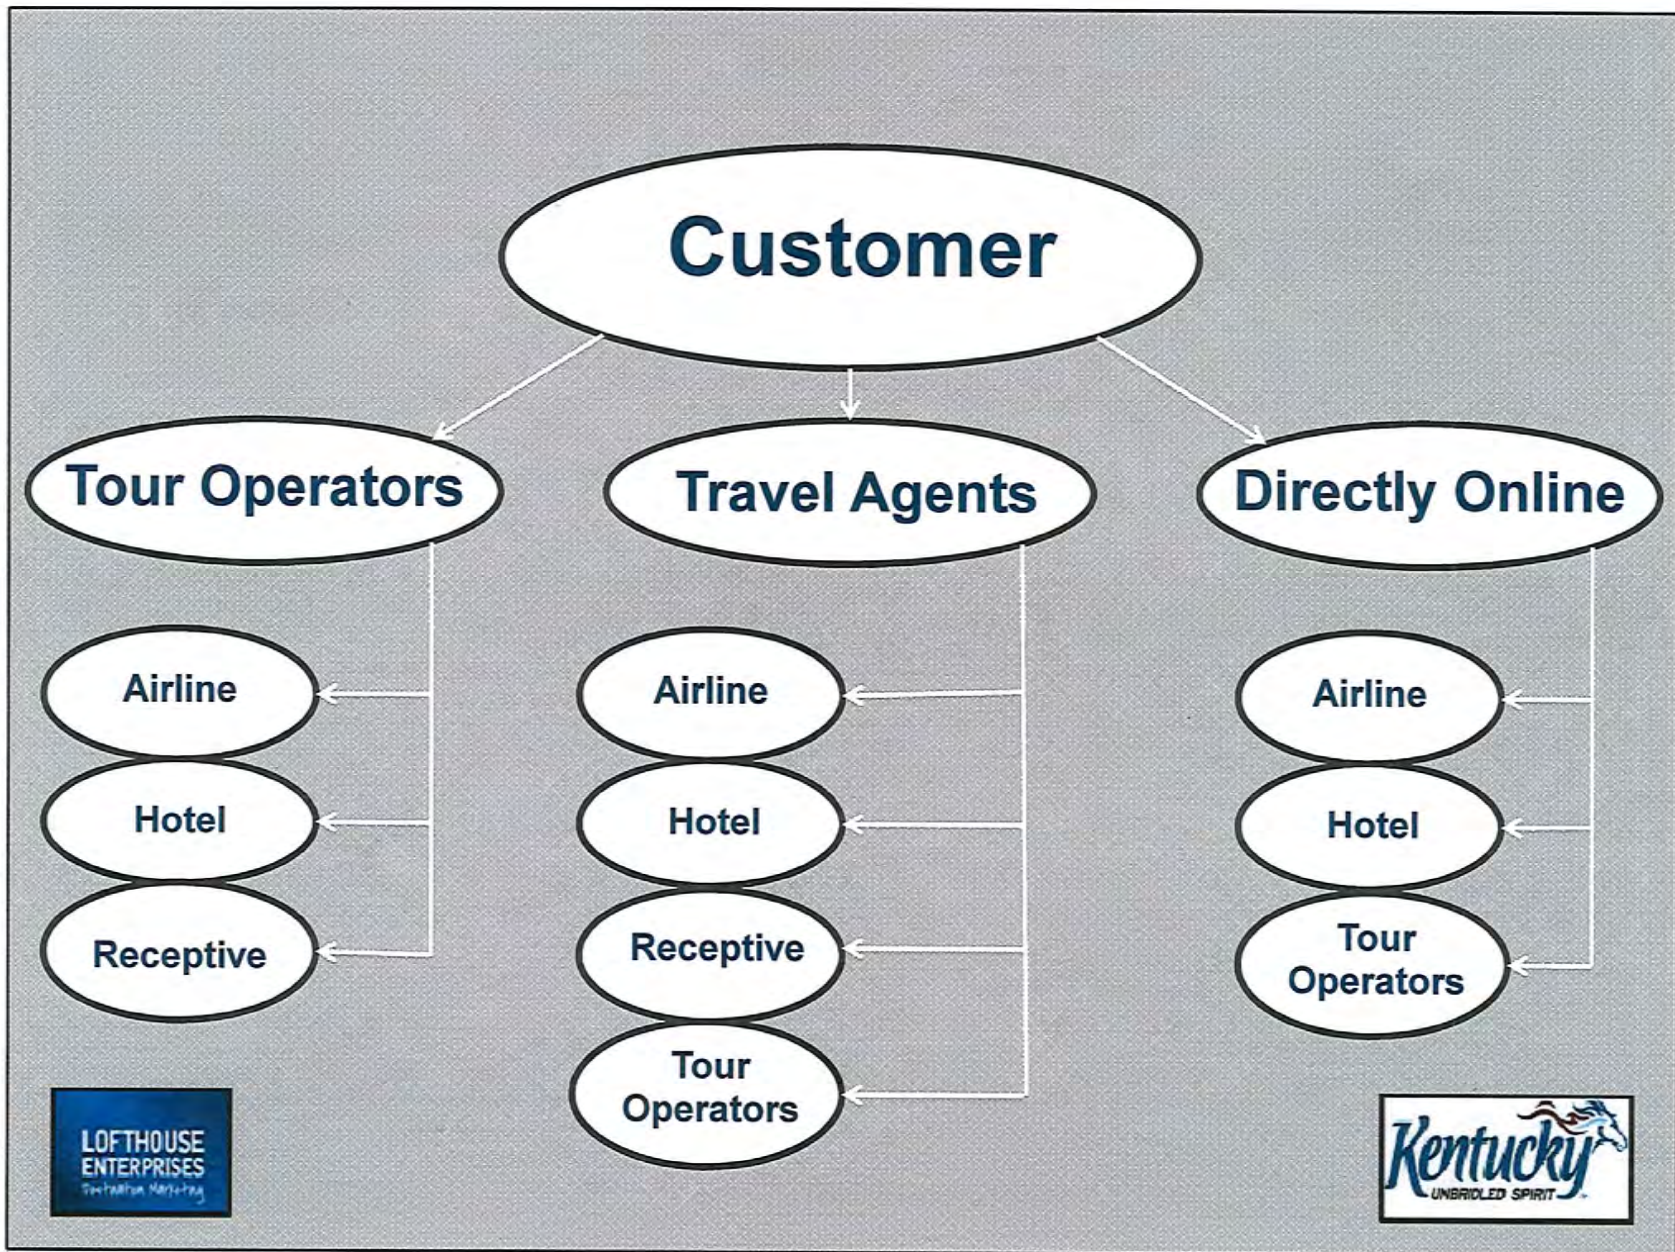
Customer

Tour Operators

Travel Agents

Directly Online

Airline

Hotel

Receptive

Airline

Hotel

Receptive

Tour Operators

Airline

Hotel

Tour Operators

LOFTHOUSE ENTERPRISES Destination Marketing

Kentucky UNBRIDLED SPIRIT